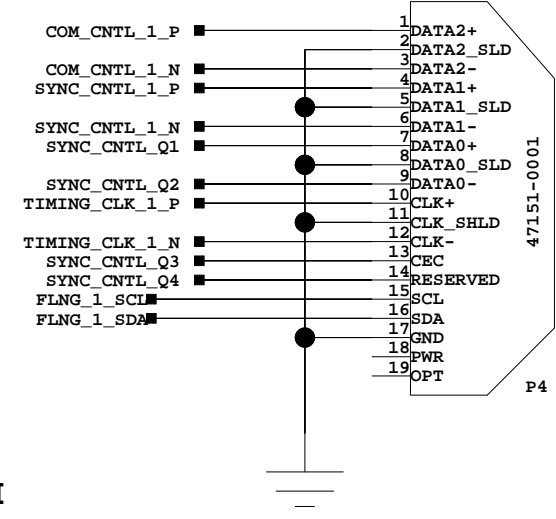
COM_CNTL_1_P
COM_CNTL_1_N
SYNC_CNTL_1_P
SYNC_CNTL_1_N
SYNC_CNTL_Q1
SYNC_CNTL_Q2
TIMING_CLK_1_P
TIMING_CLK_1_N
SYNC_CNTL_Q3
SYNC_CNTL_Q4
FLNG_1_SCL
FLNG_1_SDA

1 DATA2+
2 DATA2_SLD
3 DATA2-
4 DATA1+
5 DATA1_SLD
6 DATA1-
7 DATA0+
8 DATA0_SLD
9 DATA0-
10 CLK+
11 CLK_SHLD
12 CLK-
13 CEC
14 RESERVED
15 SCL
16 SDA
17 GND
18 PWR
19 OPT

47151-0001
P4